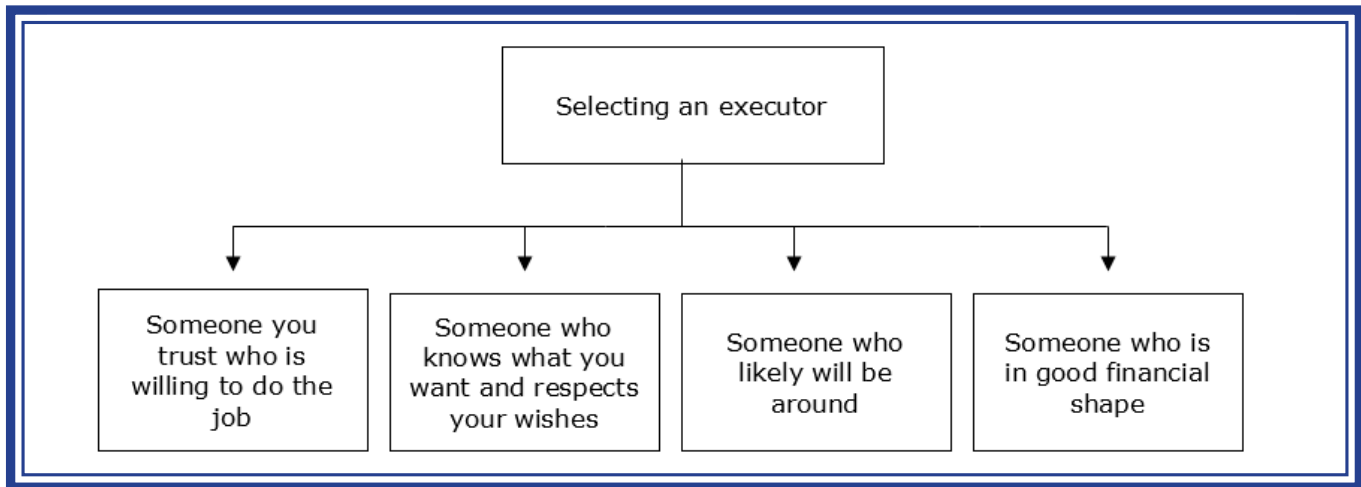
Selecting an executor

Someone you trust who is willing to do the job

Someone who knows what you want and respects your wishes

Someone who likely will be around

Someone who is in good financial shape